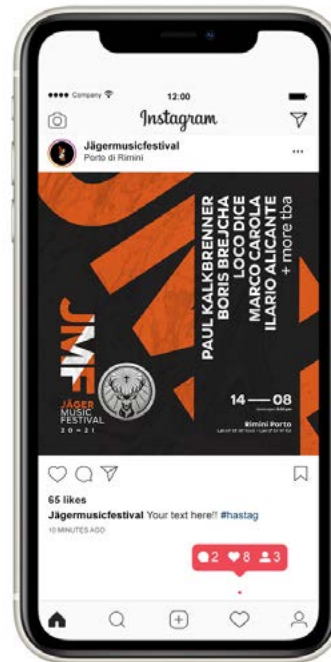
•••• Company 12:00

Instagram

Jägermusicfestival
Porto di Rimini

PAUL KALKBRENNER
BORIS BREJCHA
LOCO DICE
MARCO CAROLA
ILARIO ALICANTE
+ more tba

JMF
JÄGER MUSIC FESTIVAL
2021

14 — 08

Rimini Porto

65 likes
Jägermusicfestival Your text here!! #hastag
10 MINUTES AGO

2 8 3